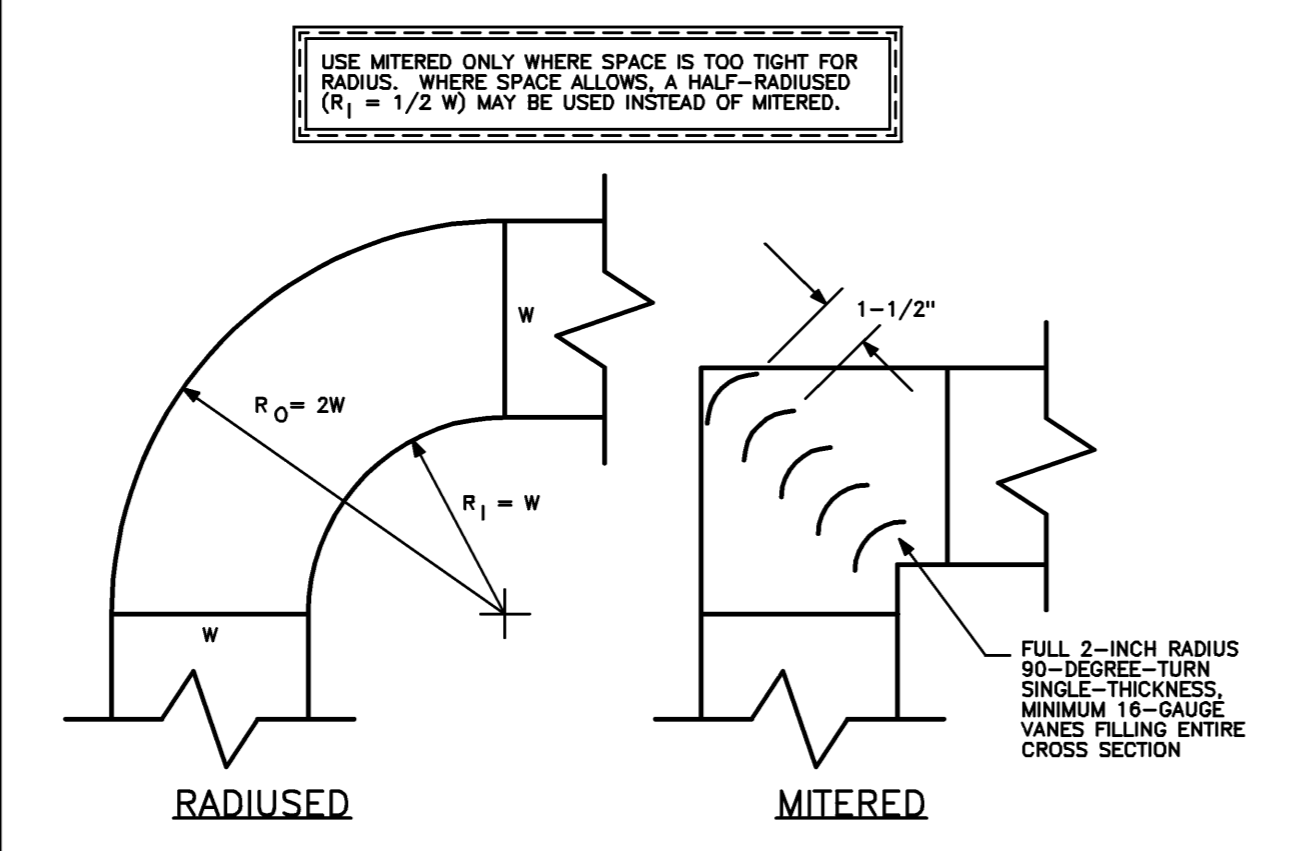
USE MITERED ONLY WHERE SPACE IS TOO TIGHT FOR RADIUS. WHERE SPACE ALLOWS, A HALF-RADIUSED ($R_I$ = 1/2 W) MAY BE USED INSTEAD OF MITERED.

W

$R_O$= 2W

$R_I$ = W

W

1-1/2"

FULL 2-INCH RADIUS 90-DEGREE-TURN SINGLE-THICKNESS, MINIMUM 16-GAUGE VANES FILLING ENTIRE CROSS SECTION

RADIUSED

MITERED